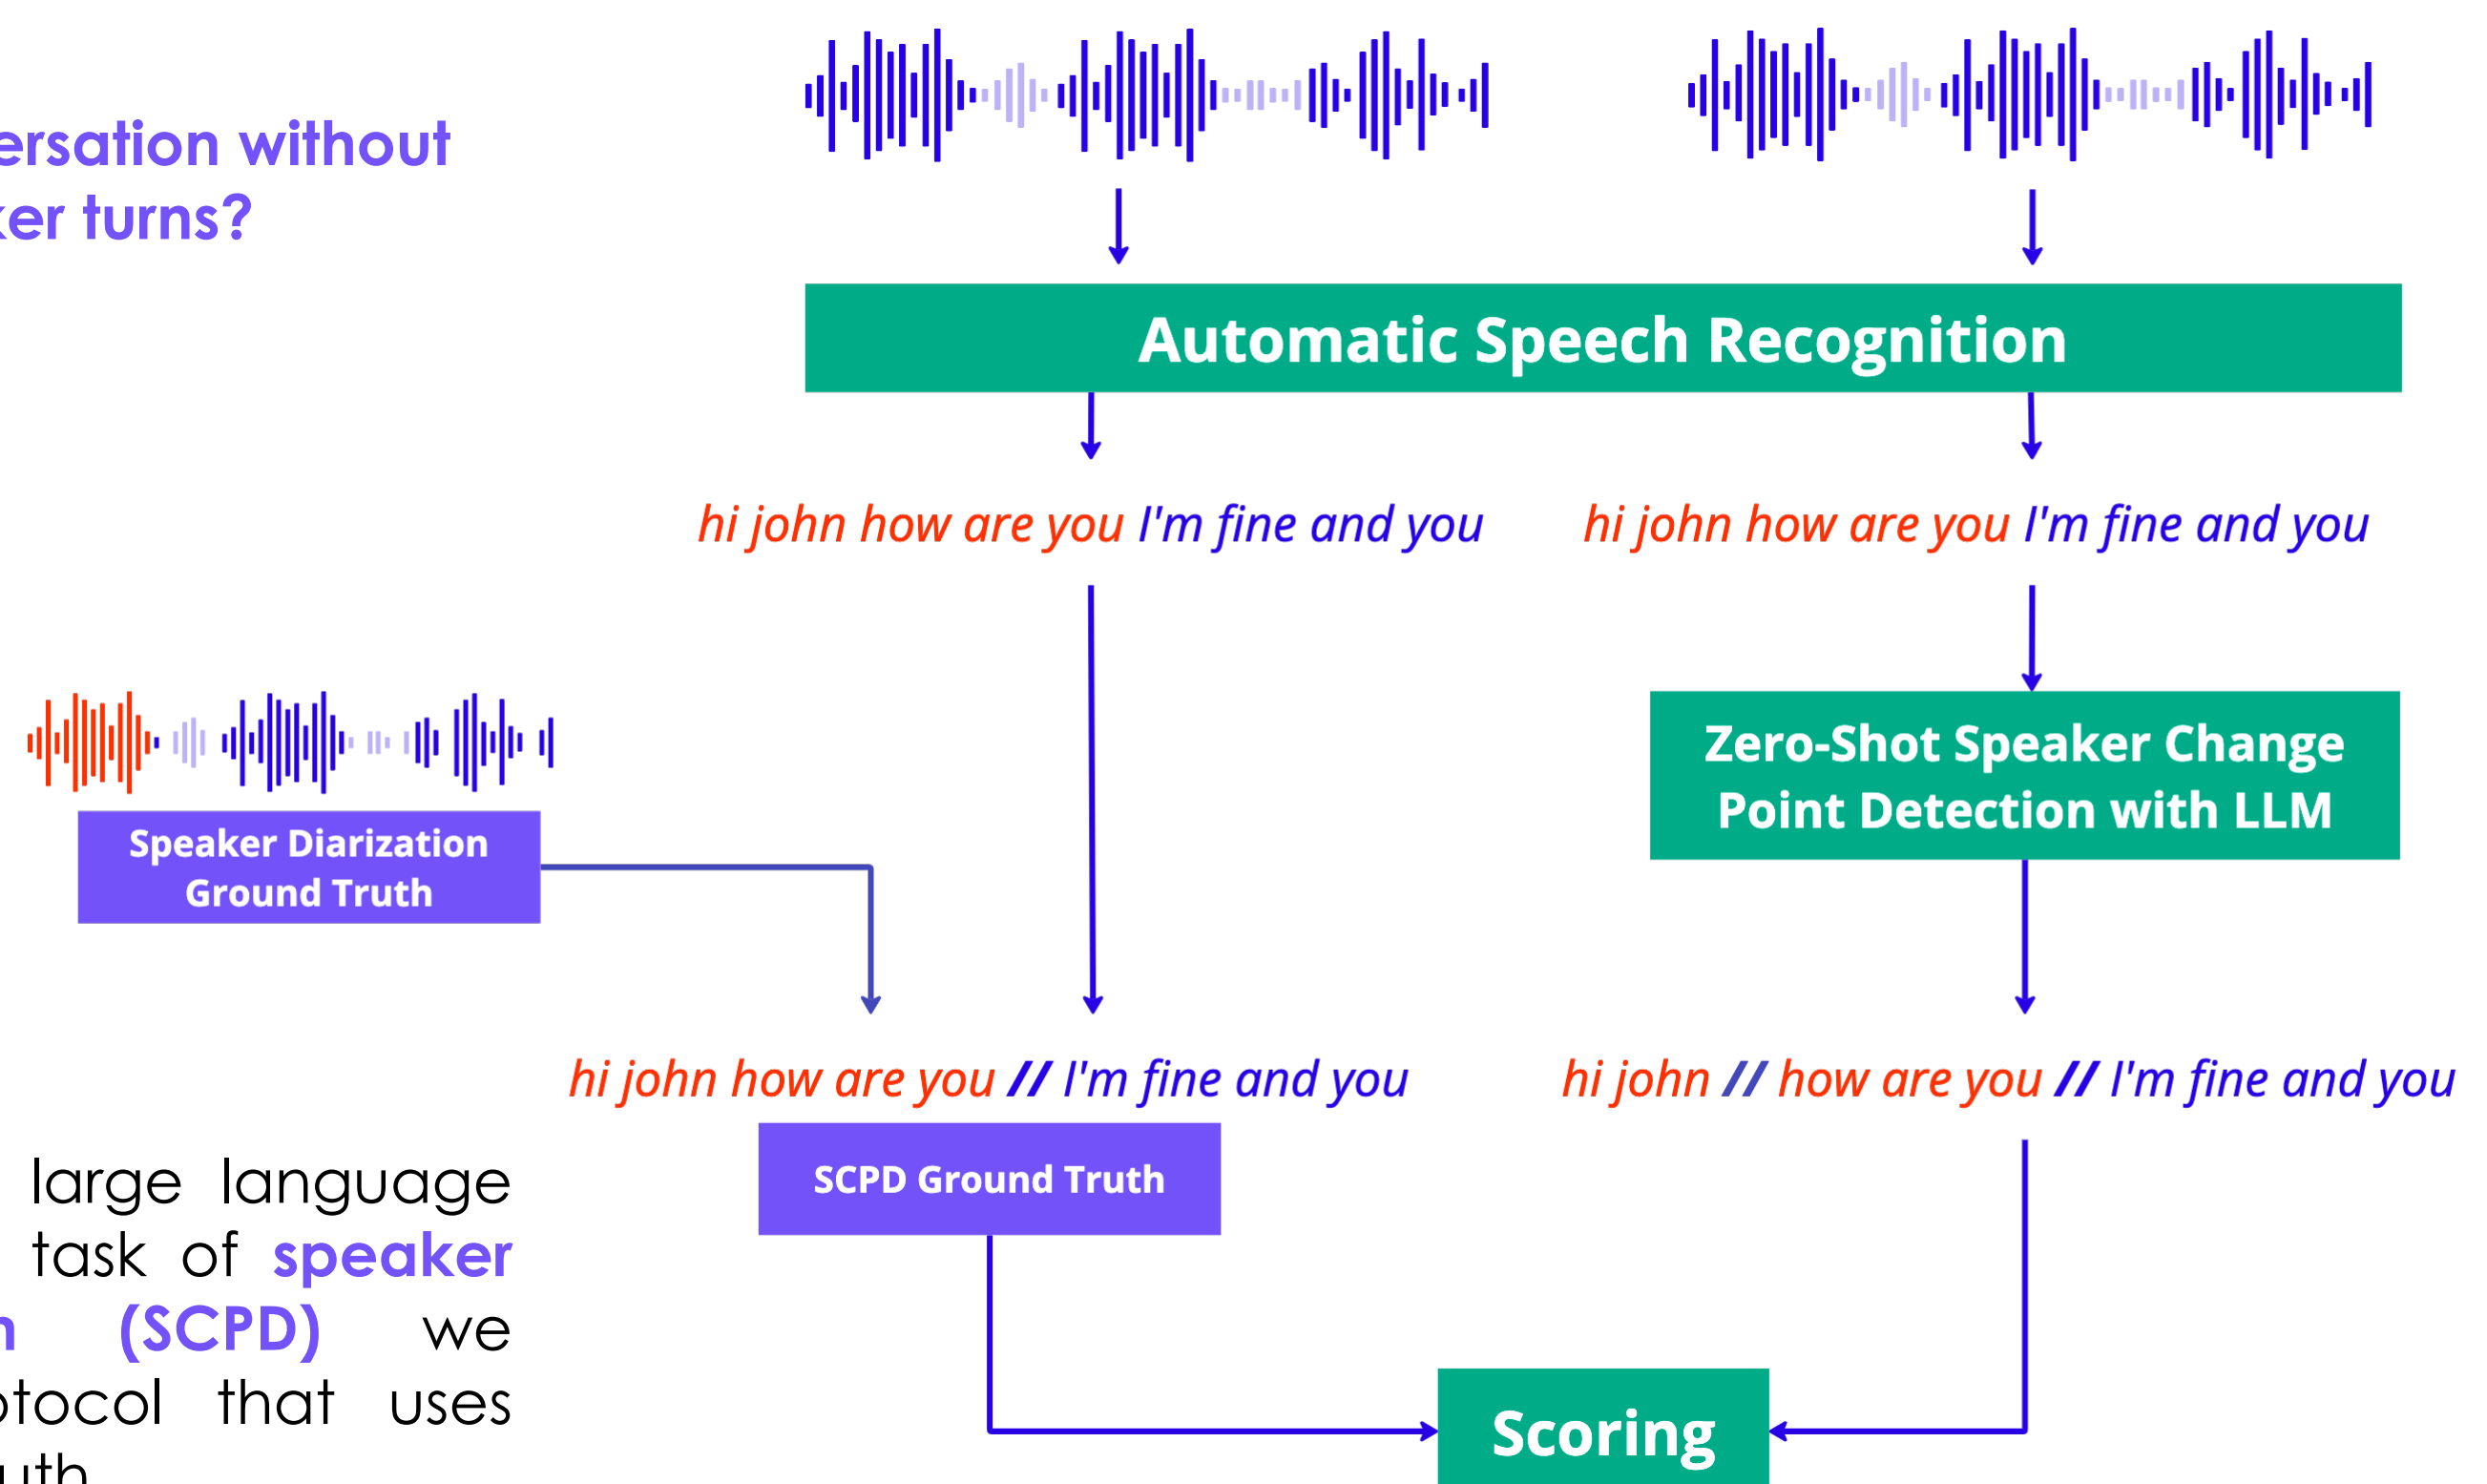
ersation without
ker turns?

Automatic Speech Recognition

hi john how are you I'm fine and you

hi john how are you I'm fine and you

Zero-Shot Speaker Change Point Detection with LLM

Speaker Diarization Ground Truth

hi john how are you // I'm fine and you

hi john // how are you // I'm fine and you

SCPD Ground Truth

large language task of speaker n (SCPD) we otocol that uses uth

Scoring